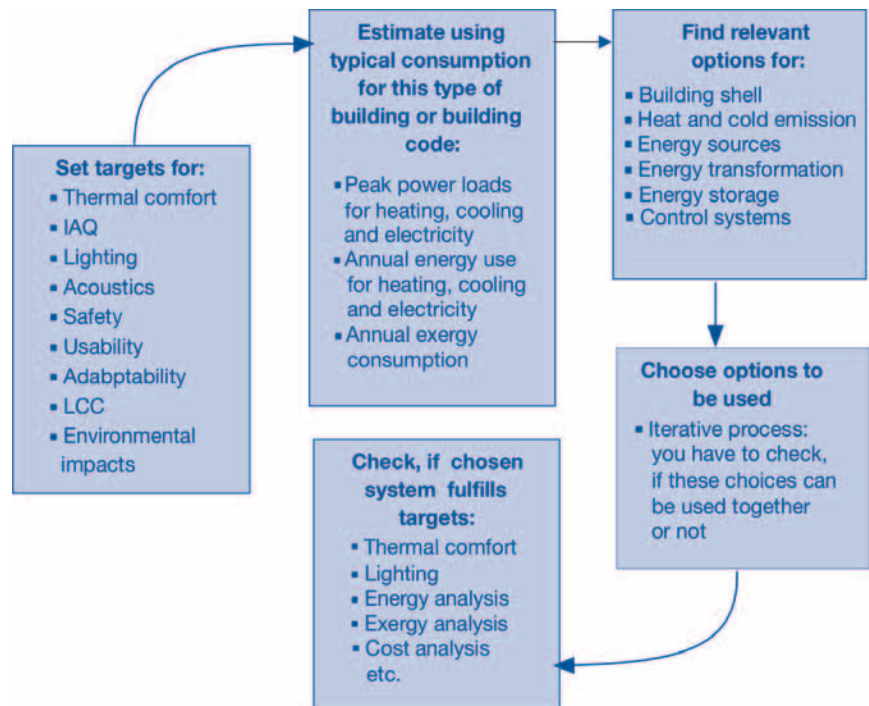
**Set targets for:**
- Thermal comfort
- IAQ
- Lighting
- Acoustics
- Safety
- Usability
- Adabptability
- LCC
- Environmental impacts

**Estimate using typical consumption for this type of building or building code:**
- Peak power loads for heating, cooling and electricity
- Annual energy use for heating, cooling and electricity
- Annual exergy consumption

**Find relevant options for:**
- Building shell
- Heat and cold emission
- Energy sources
- Energy transformation
- Energy storage
- Control systems

**Choose options to be used**
- Iterative process: you have to check, if these choices can be used together or not

**Check, if chosen system fulfills targets:**
- Thermal comfort
- Lighting
- Energy analysis
- Exergy analysis
- Cost analysis etc.